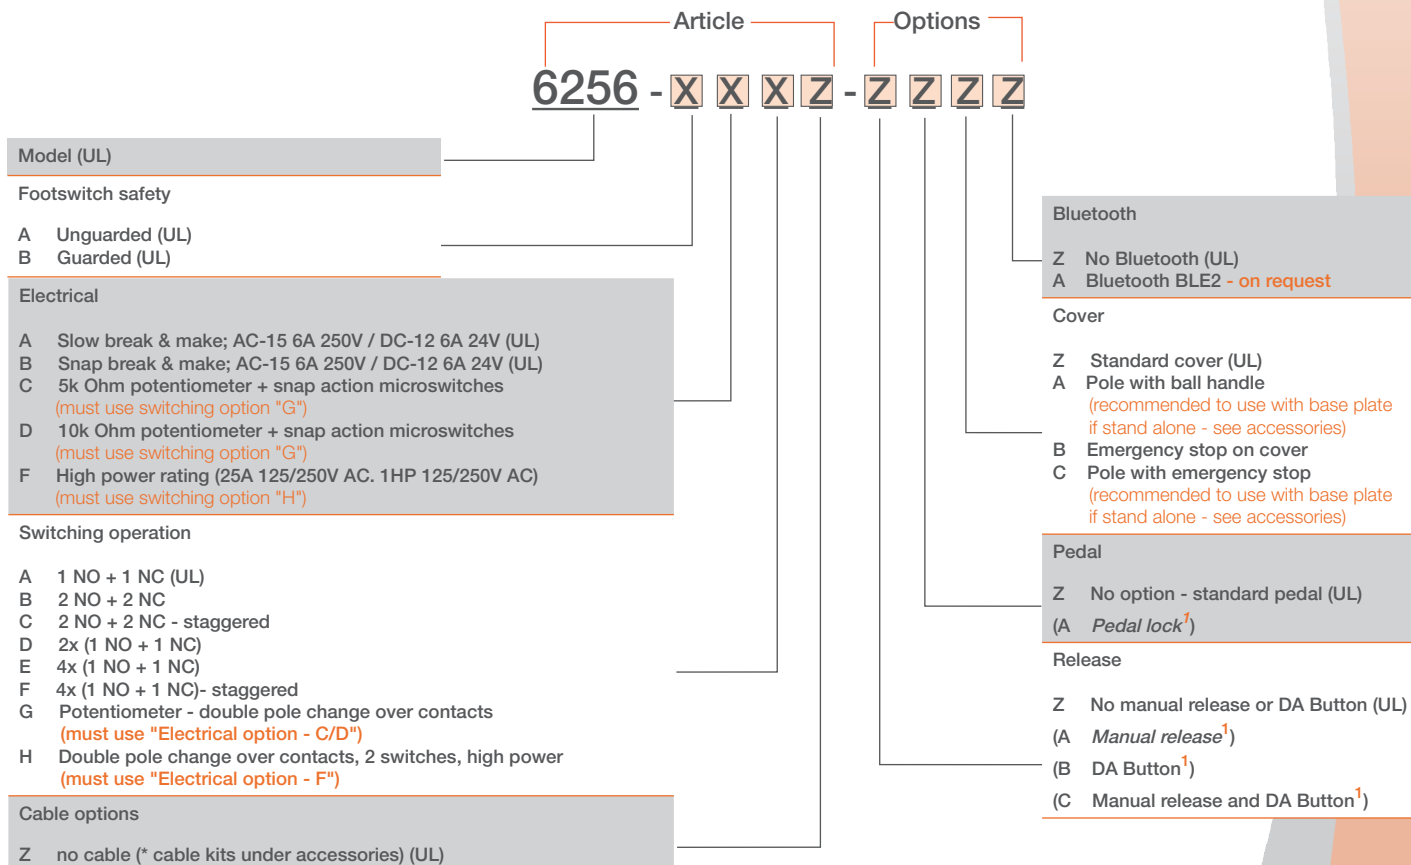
Article

Options

6256 - X X X Z - Z Z Z Z

Model (UL)

Footswitch safety

A Unguarded (UL)
B Guarded (UL)

Electrical

A Slow break & make; AC-15 6A 250V / DC-12 6A 24V (UL)
B Snap break & make; AC-15 6A 250V / DC-12 6A 24V (UL)
C 5k Ohm potentiometer + snap action microswitches (must use switching option "G")
D 10k Ohm potentiometer + snap action microswitches (must use switching option "G")
F High power rating (25A 125/250V AC. 1HP 125/250V AC) (must use switching option "H")

Switching operation

A 1 NO + 1 NC (UL)
B 2 NO + 2 NC
C 2 NO + 2 NC - staggered
D 2x (1 NO + 1 NC)
E 4x (1 NO + 1 NC)
F 4x (1 NO + 1 NC)- staggered
G Potentiometer - double pole change over contacts (must use "Electrical option - C/D")
H Double pole change over contacts, 2 switches, high power (must use "Electrical option - F")

Cable options

Z no cable (* cable kits under accessories) (UL)

Bluetooth

Z No Bluetooth (UL)
A Bluetooth BLE2 - on request

Cover

Z Standard cover (UL)
A Pole with ball handle (recommended to use with base plate if stand alone - see accessories)
B Emergency stop on cover
C Pole with emergency stop (recommended to use with base plate if stand alone - see accessories)

Pedal

Z No option - standard pedal (UL)
(A Pedal lock$^1$)

Release

Z No manual release or DA Button (UL)
(A Manual release$^1$)
(B DA Button$^1$)
(C Manual release and DA Button$^1$)